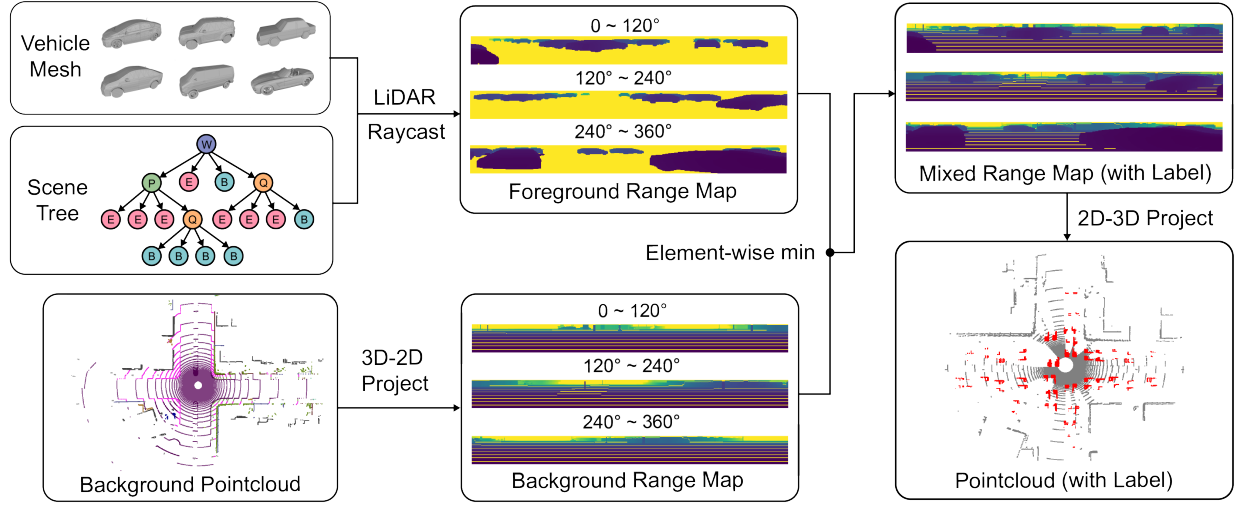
Vehicle Mesh

Scene Tree

W
P
E
B
Q
E
E
E
Q
E
E
E
B
B
B
B
B

LiDAR Raycast

0 ~ 120°
120° ~ 240°
240° ~ 360°
Foreground Range Map

Mixed Range Map (with Label)

2D-3D Project

Element-wise min

Background Pointcloud

3D-2D Project

0 ~ 120°
120° ~ 240°
240° ~ 360°
Background Range Map

Pointcloud (with Label)